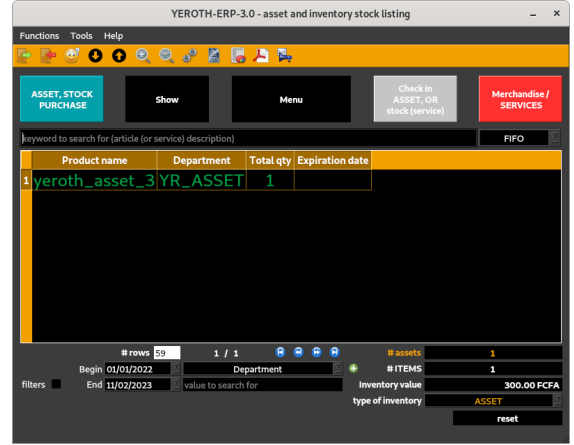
YEROTH-ERP-3.0 - asset and inventory stock listing

Functions Tools Help

ASSET, STOCK PURCHASE

Show

Menu

Check in ASSET, OR stock (service)

Merchandise / SERVICES

keyword to search for (article (or service) description)

FIFO

| | Product name | Department | Total qty | Expiration date |
|---|---|---|---|---|
| 1 | yeroth_asset_3 | YR_ASSET | 1 | |

# rows 59

1 / 1

# assets 1

Begin 01/01/2022

Department

# ITEMS 1

filters

End 11/02/2023

value to search for

Inventory value 300.00 FCFA

type of inventory ASSET

reset